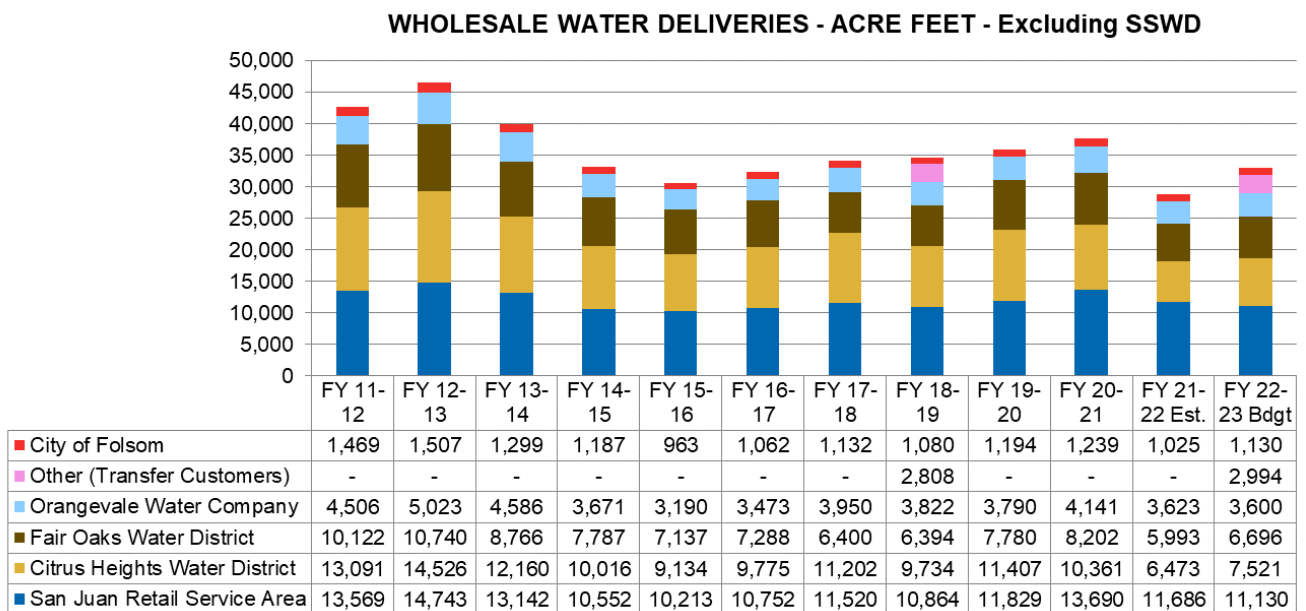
WHOLESALE WATER DELIVERIES - ACRE FEET - Excluding SSWD

50,000
45,000
40,000
35,000
30,000
25,000
20,000
15,000
10,000
5,000
0

| | FY 11-12 | FY 12-13 | FY 13-14 | FY 14-15 | FY 15-16 | FY 16-17 | FY 17-18 | FY 18-19 | FY 19-20 | FY 20-21 | FY 21-22 Est. | FY 22-23 Bdgt |
|---|---|---|---|---|---|---|---|---|---|---|---|---|
| City of Folsom | 1,469 | 1,507 | 1,299 | 1,187 | 963 | 1,062 | 1,132 | 1,080 | 1,194 | 1,239 | 1,025 | 1,130 |
| Other (Transfer Customers) | - | - | - | - | - | - | - | 2,808 | - | - | - | 2,994 |
| Orangevale Water Company | 4,506 | 5,023 | 4,586 | 3,671 | 3,190 | 3,473 | 3,950 | 3,822 | 3,790 | 4,141 | 3,623 | 3,600 |
| Fair Oaks Water District | 10,122 | 10,740 | 8,766 | 7,787 | 7,137 | 7,288 | 6,400 | 6,394 | 7,780 | 8,202 | 5,993 | 6,696 |
| Citrus Heights Water District | 13,091 | 14,526 | 12,160 | 10,016 | 9,134 | 9,775 | 11,202 | 9,734 | 11,407 | 10,361 | 6,473 | 7,521 |
| San Juan Retail Service Area | 13,569 | 14,743 | 13,142 | 10,552 | 10,213 | 10,752 | 11,520 | 10,864 | 11,829 | 13,690 | 11,686 | 11,130 |